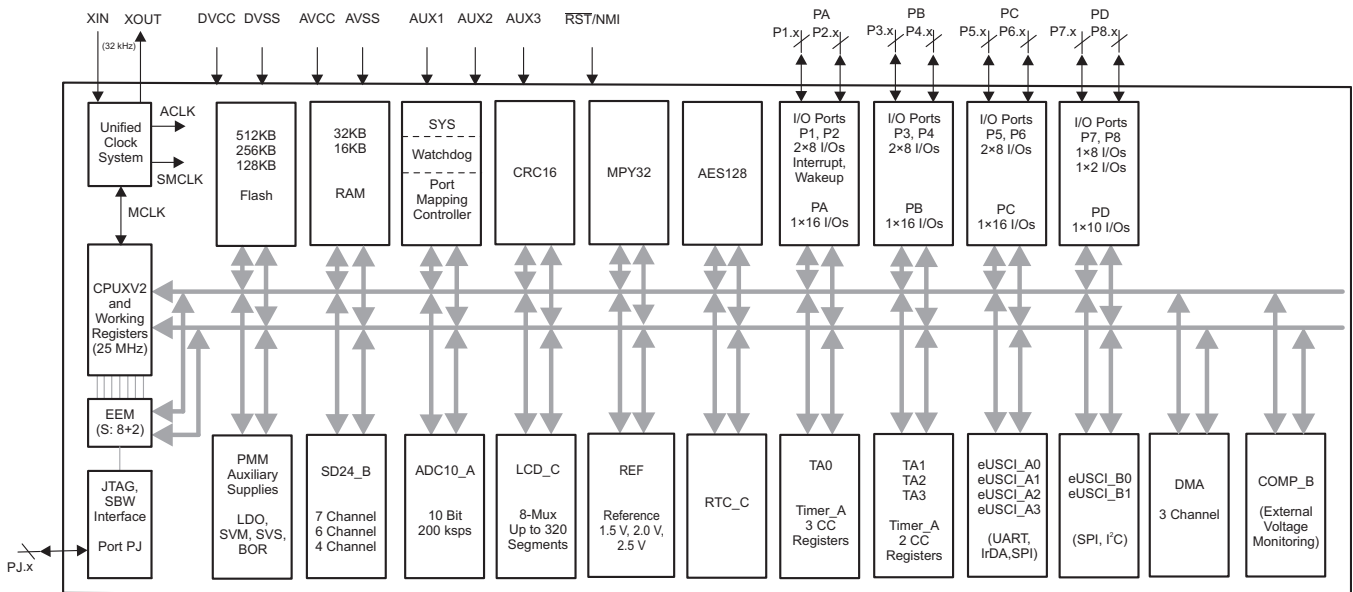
XIN XOUT
(32 kHz)
DVCC DVSS
AVCC AVSS
AUX1 AUX2 AUX3
$\overline{RST}$/NMI

PA
P1.x P2.x
PB
P3.x P4.x
PC
P5.x P6.x
PD
P7.x P8.x

Unified Clock System
ACLK
SMCLK
MCLK

512KB
256KB
128KB
Flash

32KB
16KB
RAM

SYS
Watchdog
Port Mapping Controller

CRC16

MPY32

AES128

I/O Ports
P1, P2
2×8 I/Os
Interrupt, Wakeup
PA
1×16 I/Os

I/O Ports
P3, P4
2×8 I/Os
PB
1×16 I/Os

I/O Ports
P5, P6
2×8 I/Os
PC
1×16 I/Os

I/O Ports
P7, P8
1×8 I/Os
1×2 I/Os
PD
1×10 I/Os

CPUXV2
and
Working
Registers
(25 MHz)

EEM
(S: 8+2)

JTAG,
SBW
Interface
Port PJ

PJ.x

PMM
Auxiliary
Supplies
LDO,
SVM, SVS,
BOR

SD24_B
7 Channel
6 Channel
4 Channel

ADC10_A
10 Bit
200 ksps

LCD_C
8-Mux
Up to 320
Segments

REF
Reference
1.5 V, 2.0 V,
2.5 V

RTC_C

TA0
Timer_A
3 CC
Registers

TA1
TA2
TA3
Timer_A
2 CC
Registers

eUSCI_A0
eUSCI_A1
eUSCI_A2
eUSCI_A3
(UART,
IrDA,SPI)

eUSCI_B0
eUSCI_B1
(SPI, I$^2$C)

DMA
3 Channel

COMP_B
(External
Voltage
Monitoring)